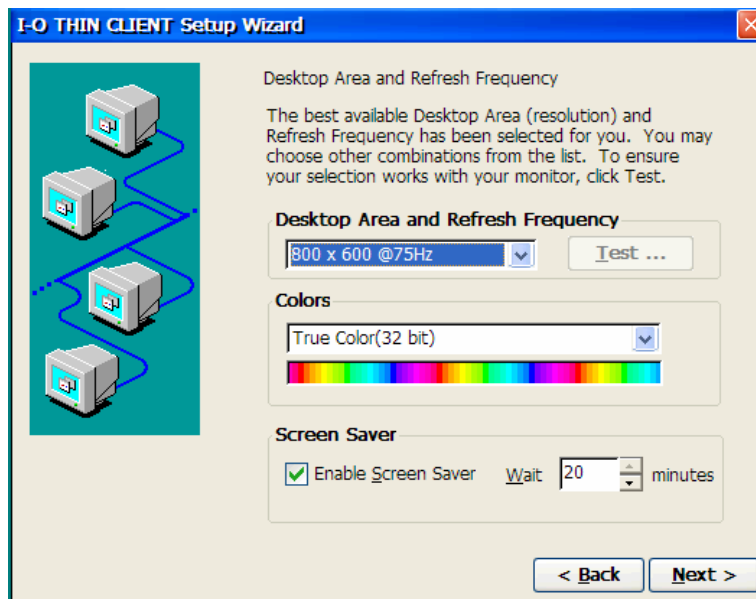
I-O THIN CLIENT Setup Wizard

Desktop Area and Refresh Frequency

The best available Desktop Area (resolution) and Refresh Frequency has been selected for you. You may choose other combinations from the list. To ensure your selection works with your monitor, click Test.

Desktop Area and Refresh Frequency

800 x 600 @75Hz

Test ...

Colors

True Color(32 bit)

Screen Saver

Enable Screen Saver

Wait 20 minutes

< Back

Next >